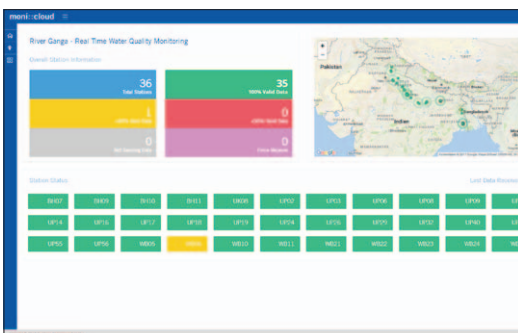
moni cloud

River Ganga - Real Time Water Quality Monitoring

Overall Station Information

36
Total Stations

35
100% Valid Data

1
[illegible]

0
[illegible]

0
Not Sending Data

0
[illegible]

Pakistan

Station Status

Last Data Received

| BH07 | BH09 | BH10 | BH11 | UK08 | UP02 | UP03 | UP06 | UP08 | UP09 | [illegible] |
|---|---|---|---|---|---|---|---|---|---|---|
| UP14 | UP16 | UP17 | UP18 | UP19 | UP24 | UP26 | UP29 | UP32 | UP40 | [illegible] |
| UP55 | UP56 | WB05 | WB06 | WB10 | WB11 | WB21 | WB22 | WB23 | WB24 | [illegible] |